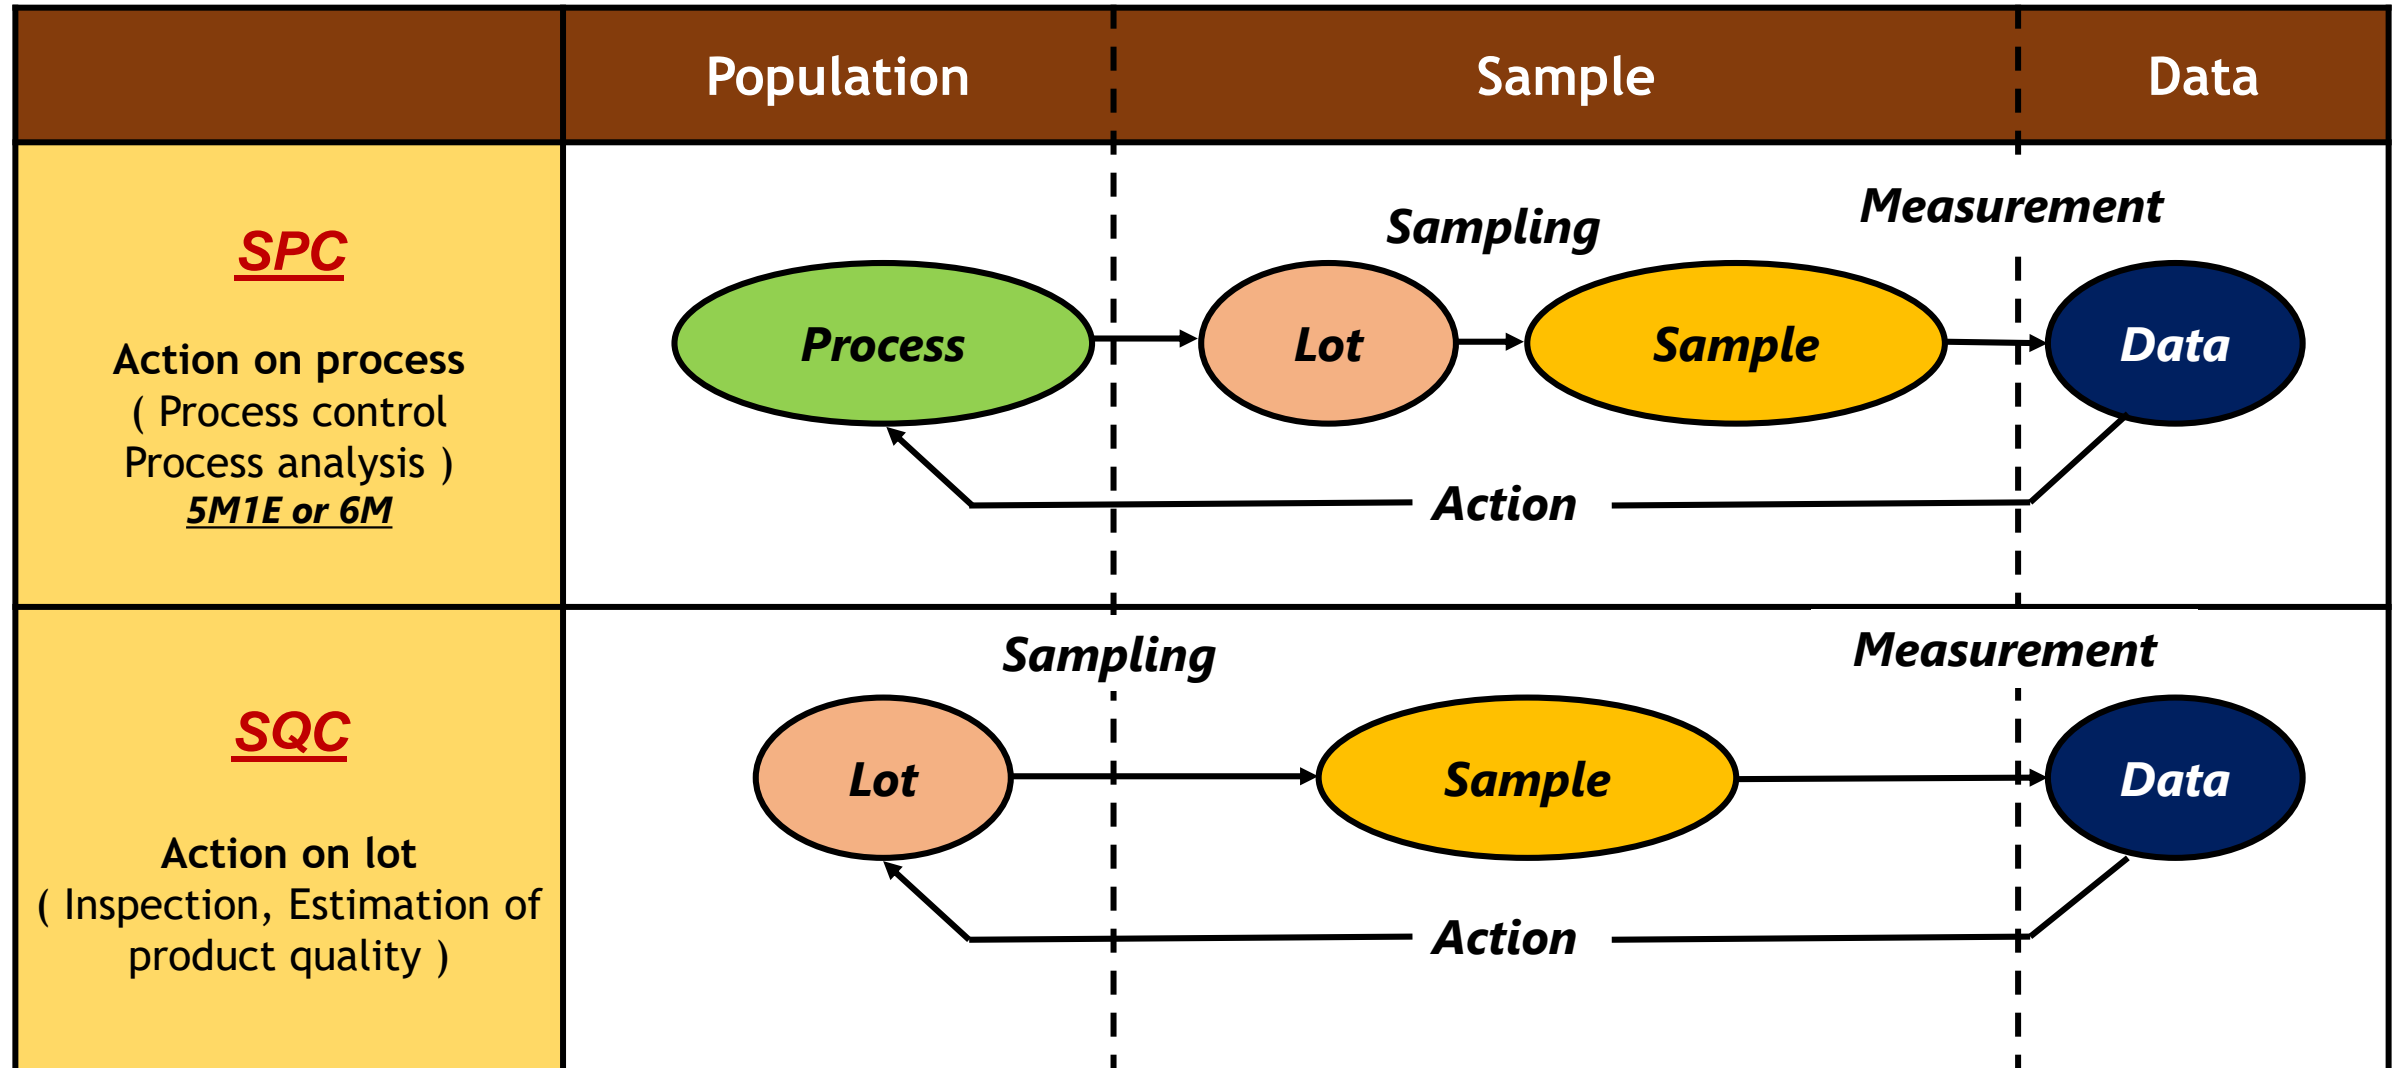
| | Population | Sample | Data |
|---|---|---|---|
| SPC<br><br>Action on process<br>( Process control<br>Process analysis )<br>5M1E or 6M | Process | Sampling<br>Lot<br>Sample<br>Action | Measurement<br>Data |
| SQC<br><br>Action on lot<br>( Inspection, Estimation of product quality ) | Lot | Sampling<br>Sample<br>Action | Measurement<br>Data |